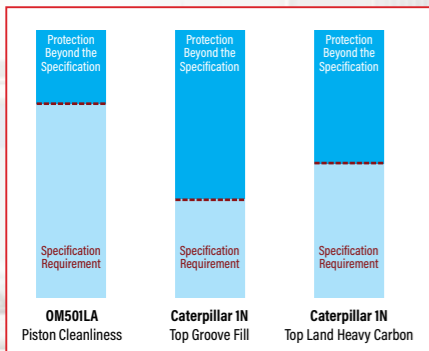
Protection Beyond the Specification

Specification Requirement

OM501LA
Piston Cleanliness

Protection Beyond the Specification

Specification Requirement

Caterpillar 1N
Top Groove Fill

Protection Beyond the Specification

Specification Requirement

Caterpillar 1N
Top Land Heavy Carbon